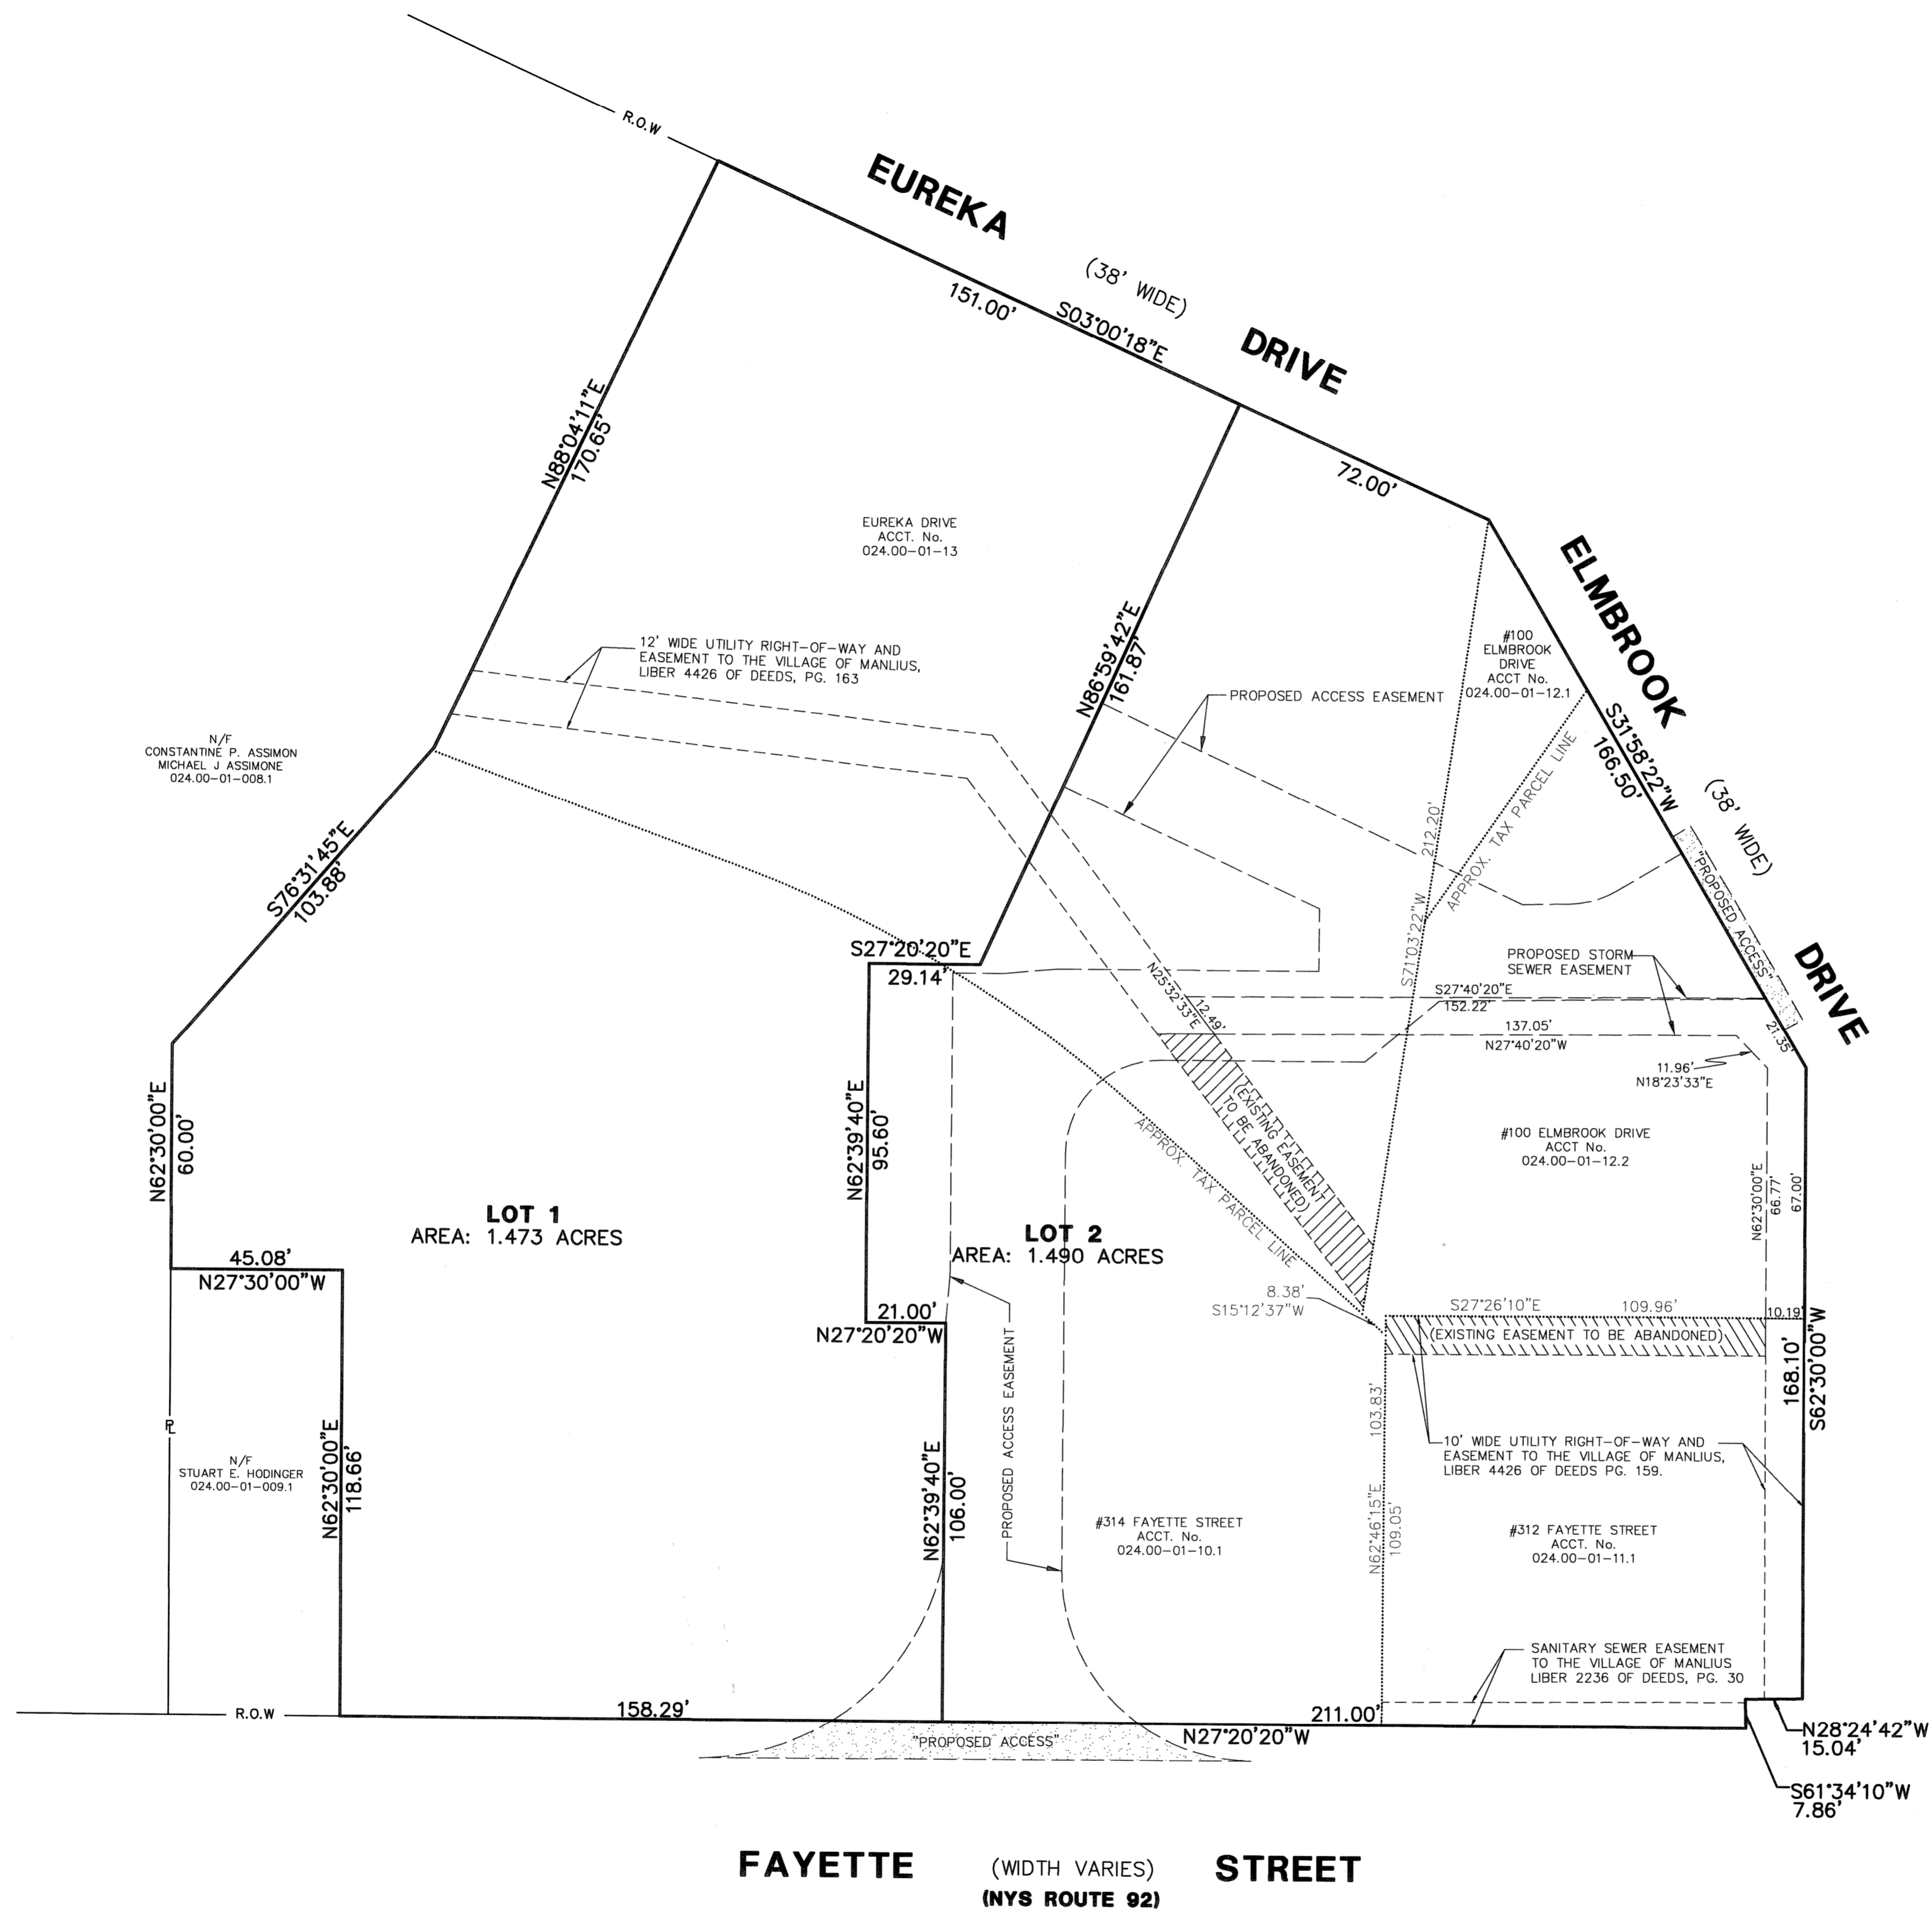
R.O.W

EUREKA (38' WIDE) DRIVE

151.00' S03°00'18"E

72.00'

ELMBROOK (38' WIDE) DRIVE

S31°58'22"W 166.50'

N88°04'11"E 170.65'

EUREKA DRIVE
ACCT. No.
024.00-01-13

N86°59'42"E 161.87'

#100
ELMBROOK
DRIVE
ACCT No.
024.00-01-12.1

12' WIDE UTILITY RIGHT-OF-WAY AND EASEMENT TO THE VILLAGE OF MANLIUS, LIBER 4426 OF DEEDS, PG. 163

PROPOSED ACCESS EASEMENT

N/F
CONSTANTINE P. ASSIMON
MICHAEL J ASSIMONE
024.00-01-008.1

212.20'

S71°03'22"W

APPROX. TAX PARCEL LINE

"PROPOSED ACCESS"

S76°31'45"E 103.88'

S27°20'20"E
29.14'

N25°32'33"E
12.49'

PROPOSED STORM SEWER EASEMENT

S27°40'20"E
152.22'

137.05'
N27°40'20"W

21.35'

11.96'
N18°23'33"E

(EXISTING EASEMENT TO BE ABANDONED)

APPROX. TAX PARCEL LINE

#100 ELMBROOK DRIVE
ACCT No.
024.00-01-12.2

N62°30'00"E 60.00'

N62°39'40"E 95.60'

LOT 1
AREA: 1.473 ACRES

LOT 2
AREA: 1.490 ACRES

N62°30'00"E 66.77' 67.00'

45.08'
N27°30'00"W

21.00'
N27°20'20"W

8.38'
S15°12'37"W

S27°26'10"E 109.96'

10.19'

(EXISTING EASEMENT TO BE ABANDONED)

168.10' S62°30'00"W

PL

N/F
STUART E. HODINGER
024.00-01-009.1

N62°30'00"E 118.66'

N62°39'40"E 106.00'

PROPOSED ACCESS EASEMENT

103.83'

N62°46'15"E 109.05'

10' WIDE UTILITY RIGHT-OF-WAY AND EASEMENT TO THE VILLAGE OF MANLIUS, LIBER 4426 OF DEEDS PG. 159.

#314 FAYETTE STREET
ACCT. No.
024.00-01-10.1

#312 FAYETTE STREET
ACCT. No.
024.00-01-11.1

SANITARY SEWER EASEMENT TO THE VILLAGE OF MANLIUS LIBER 2236 OF DEEDS, PG. 30

R.O.W

158.29'

211.00'

N27°20'20"W

"PROPOSED ACCESS"

N28°24'42"W
15.04'

S61°34'10"W
7.86'

FAYETTE (WIDTH VARIES) STREET
(NYS ROUTE 92)